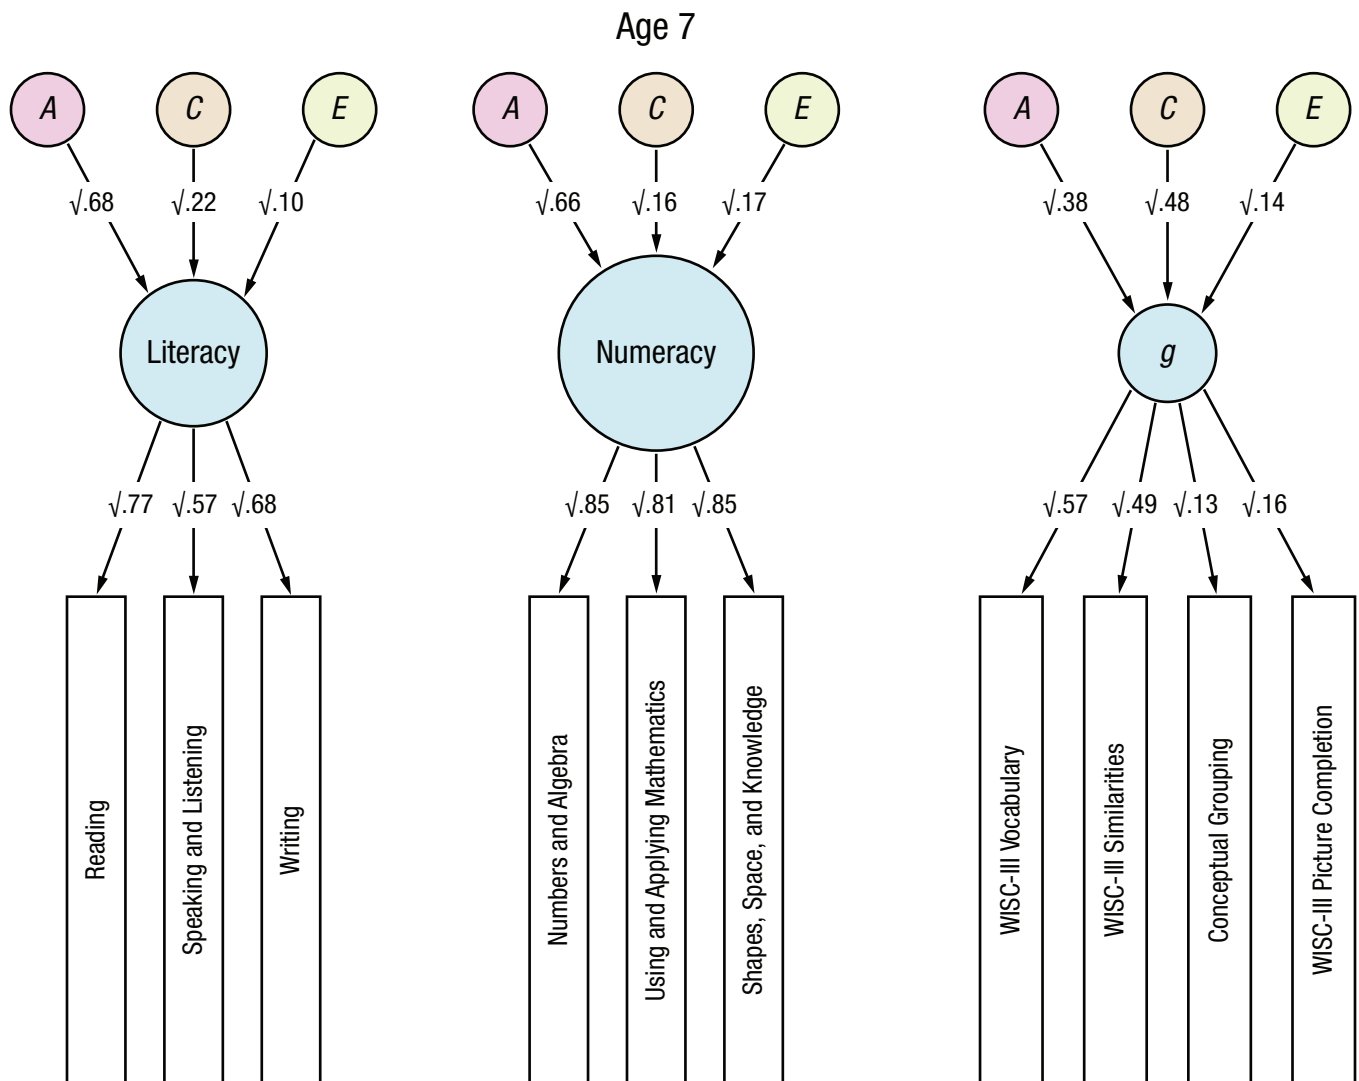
Age 7

$A$ $C$ $E$

$\sqrt{.68}$ $\sqrt{.22}$ $\sqrt{.10}$

Literacy

$\sqrt{.77}$ $\sqrt{.57}$ $\sqrt{.68}$

Reading

Speaking and Listening

Writing

$A$ $C$ $E$

$\sqrt{.66}$ $\sqrt{.16}$ $\sqrt{.17}$

Numeracy

$\sqrt{.85}$ $\sqrt{.81}$ $\sqrt{.85}$

Numbers and Algebra

Using and Applying Mathematics

Shapes, Space, and Knowledge

$A$ $C$ $E$

$\sqrt{.38}$ $\sqrt{.48}$ $\sqrt{.14}$

$g$

$\sqrt{.57}$ $\sqrt{.49}$ $\sqrt{.13}$ $\sqrt{.16}$

WISC-III Vocabulary

WISC-III Similarities

Conceptual Grouping

WISC-III Picture Completion